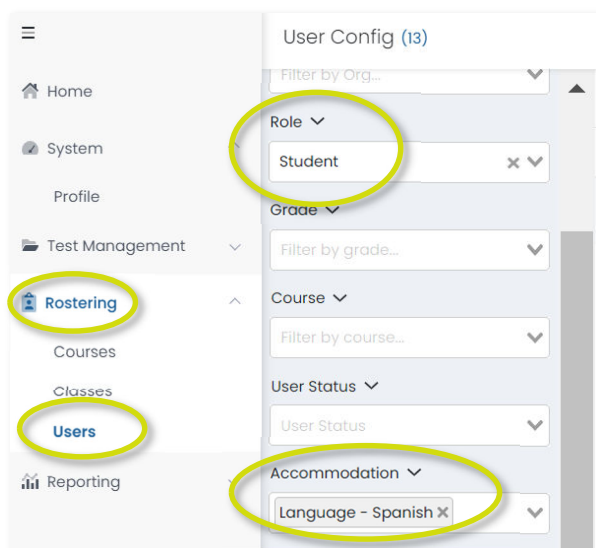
≡

Home

System

Profile

Test Management

Rostering

Courses

Classes

Users

Reporting

User Config (13)

Filter by Org...

Role

Student

Grade

Filter by grade...

Course

Filter by course...

User Status

User Status

Accommodation

Language - Spanish